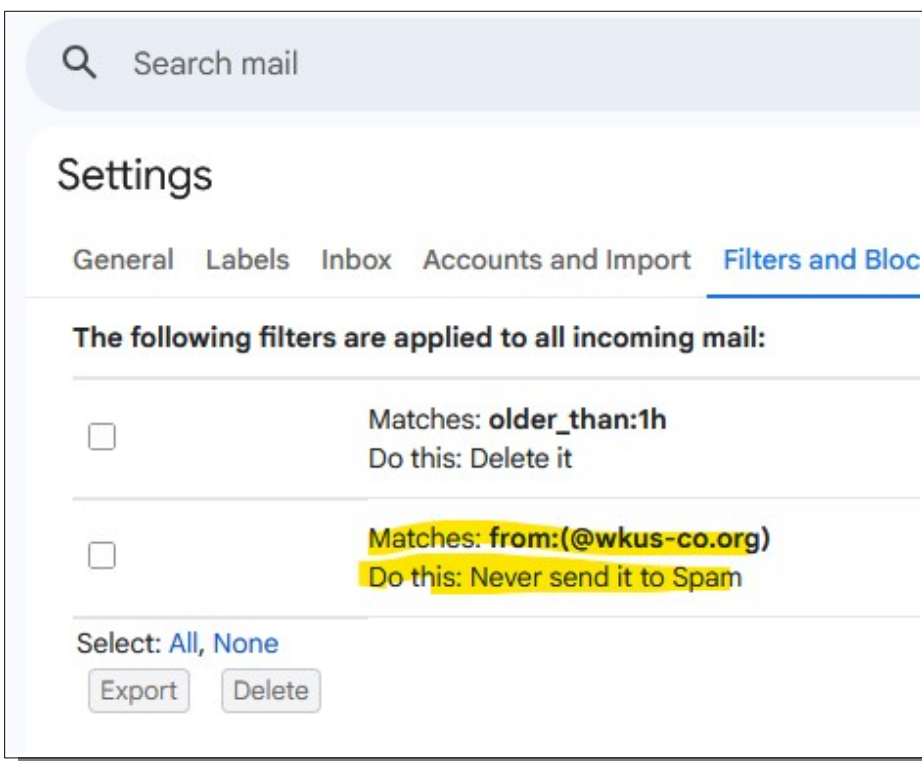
Search mail

Settings

General Labels Inbox Accounts and Import Filters and Bloc

The following filters are applied to all incoming mail:

Matches: **older_than:1h**
Do this: Delete it

Matches: **from:(@wkus-co.org)**
Do this: Never send it to Spam

Select: All, None

Export Delete